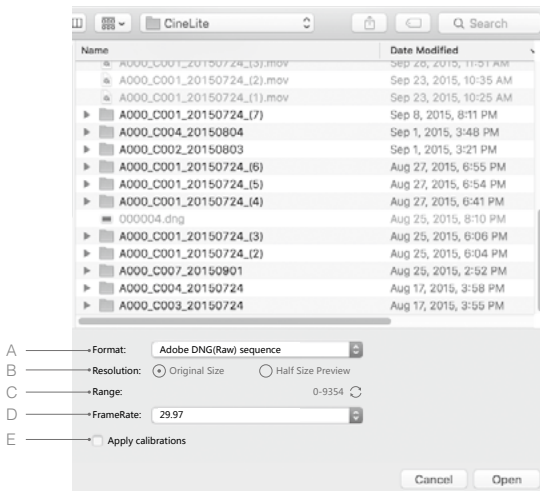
CineLite

Search

| Name | Date Modified |
|---|---|
| A000_C001_20150724_(3).mov | Sep 28, 2015, 11:51 AM |
| A000_C001_20150724_(2).mov | Sep 23, 2015, 10:35 AM |
| A000_C001_20150724_(1).mov | Sep 23, 2015, 10:25 AM |
| A000_C001_20150724_(7) | Sep 8, 2015, 8:11 PM |
| A000_C004_20150804 | Sep 1, 2015, 3:48 PM |
| A000_C002_20150803 | Sep 1, 2015, 3:21 PM |
| A000_C001_20150724_(6) | Aug 27, 2015, 6:55 PM |
| A000_C001_20150724_(5) | Aug 27, 2015, 6:54 PM |
| A000_C001_20150724_(4) | Aug 27, 2015, 6:41 PM |
| 000004.dng | Aug 25, 2015, 8:10 PM |
| A000_C001_20150724_(3) | Aug 25, 2015, 6:06 PM |
| A000_C001_20150724_(2) | Aug 25, 2015, 6:04 PM |
| A000_C007_20150901 | Aug 25, 2015, 2:52 PM |
| A000_C004_20150724 | Aug 17, 2015, 3:58 PM |
| A000_C003_20150724 | Aug 17, 2015, 3:55 PM |

A Format: Adobe DNG(Raw) sequence

B Resolution: Original Size Half Size Preview

C Range: 0-9354

D FrameRate: 29.97

E Apply calibrations

Cancel Open